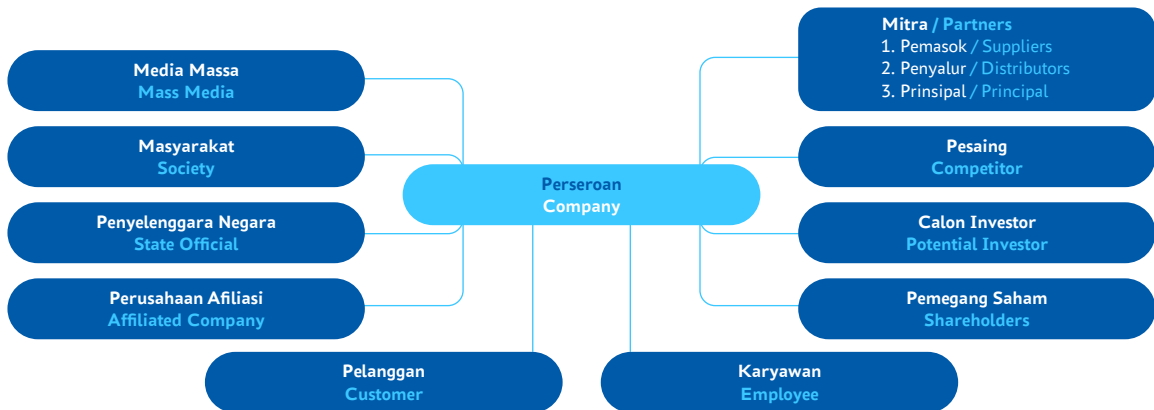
Media Massa
Mass Media

Masyarakat
Society

Penyelenggara Negara
State Official

Perusahaan Afiliasi
Affiliated Company

Perseroan
Company

Mitra / Partners
1. Pemasok / Suppliers
2. Penyalur / Distributors
3. Prinsipal / Principal

Pesaing
Competitor

Calon Investor
Potential Investor

Pemegang Saham
Shareholders

Pelanggan
Customer

Karyawan
Employee